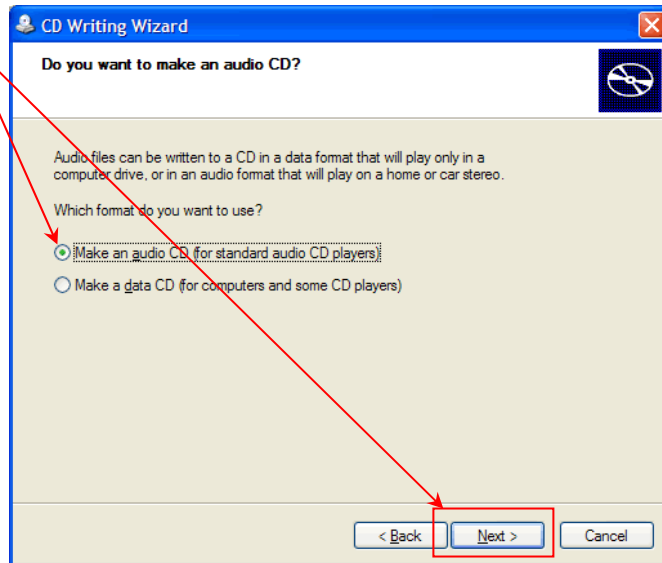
CD Writing Wizard

Do you want to make an audio CD?

Audio files can be written to a CD in a data format that will play only in a computer drive, or in an audio format that will play on a home or car stereo.

Which format do you want to use?

Make an audio CD (for standard audio CD players)

Make a data CD (for computers and some CD players)

< Back
Next >
Cancel